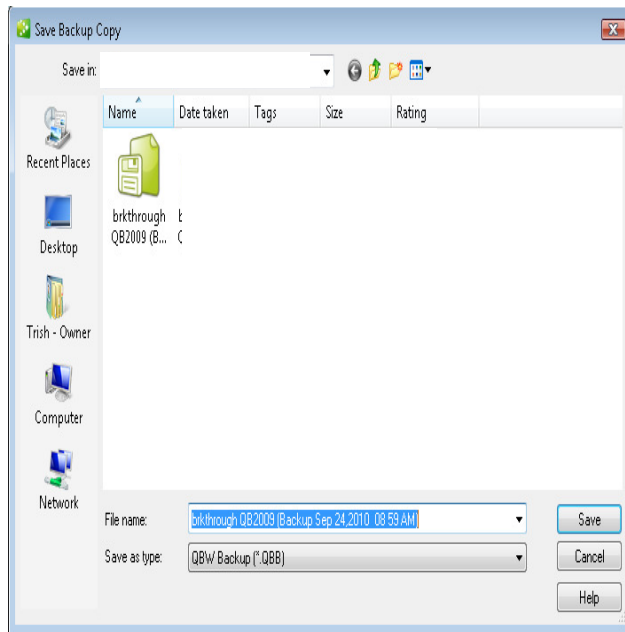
Save Backup Copy

Save in:

Recent Places

Desktop

Trish - Owner

Computer

Network

| Name | Date taken | Tags | Size | Rating |
|---|---|---|---|---|

brkthrough QB2009 (B...

b
C

File name: brkthrough QB2009 (Backup Sep 24,2010 08 59 AM)

Save as type: QBW Backup (*.QBB)

Save

Cancel

Help